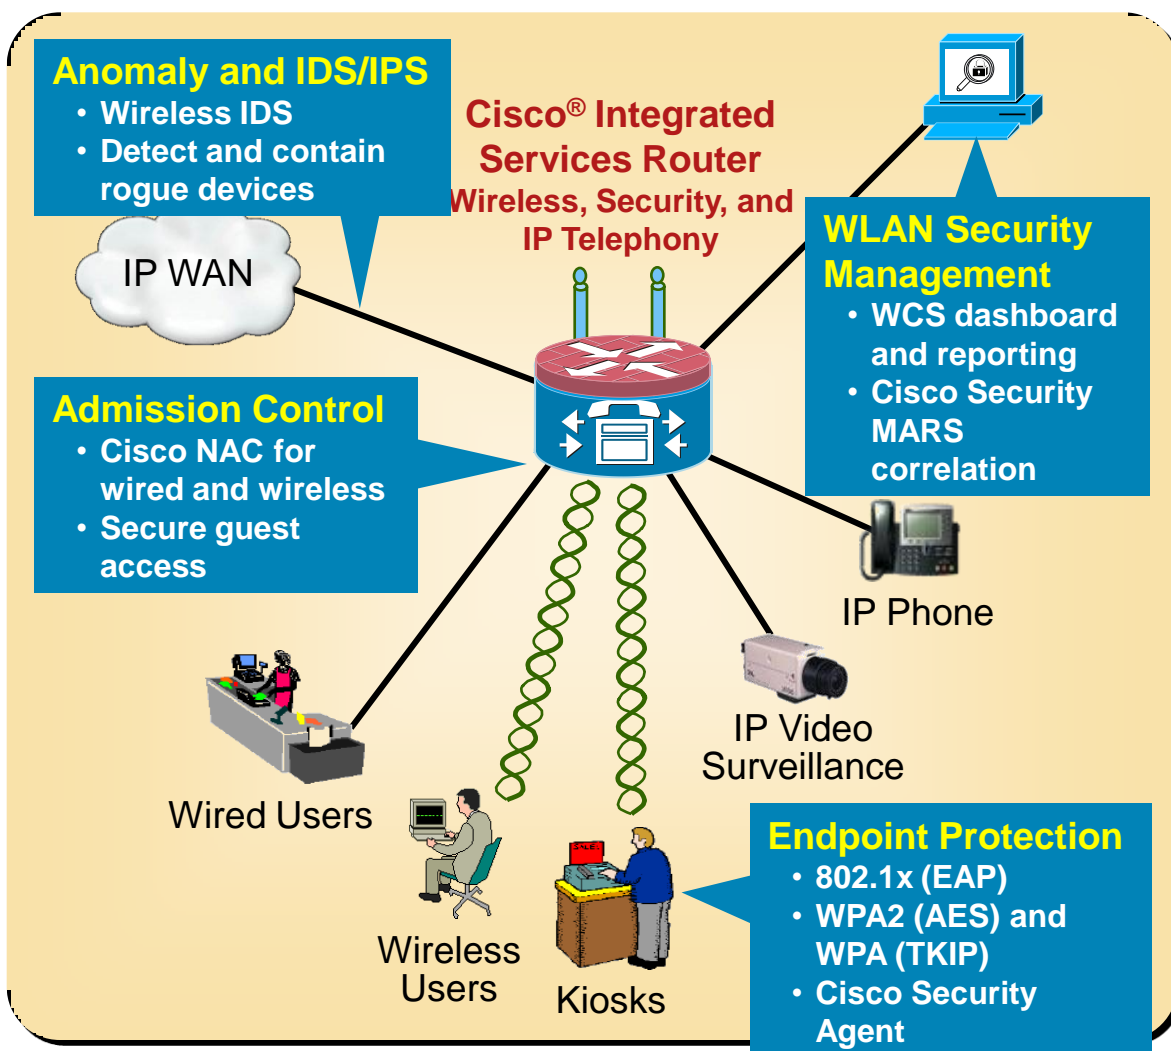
Anomaly and IDS/IPS
• Wireless IDS
• Detect and contain rogue devices

Cisco® Integrated Services Router
Wireless, Security, and IP Telephony

WLAN Security Management
• WCS dashboard and reporting
• Cisco Security MARS correlation

IP WAN

Admission Control
• Cisco NAC for wired and wireless
• Secure guest access

IP Phone

IP Video Surveillance

Wired Users

SALE

Wireless Users

Kiosks

Endpoint Protection
• 802.1x (EAP)
• WPA2 (AES) and WPA (TKIP)
• Cisco Security Agent